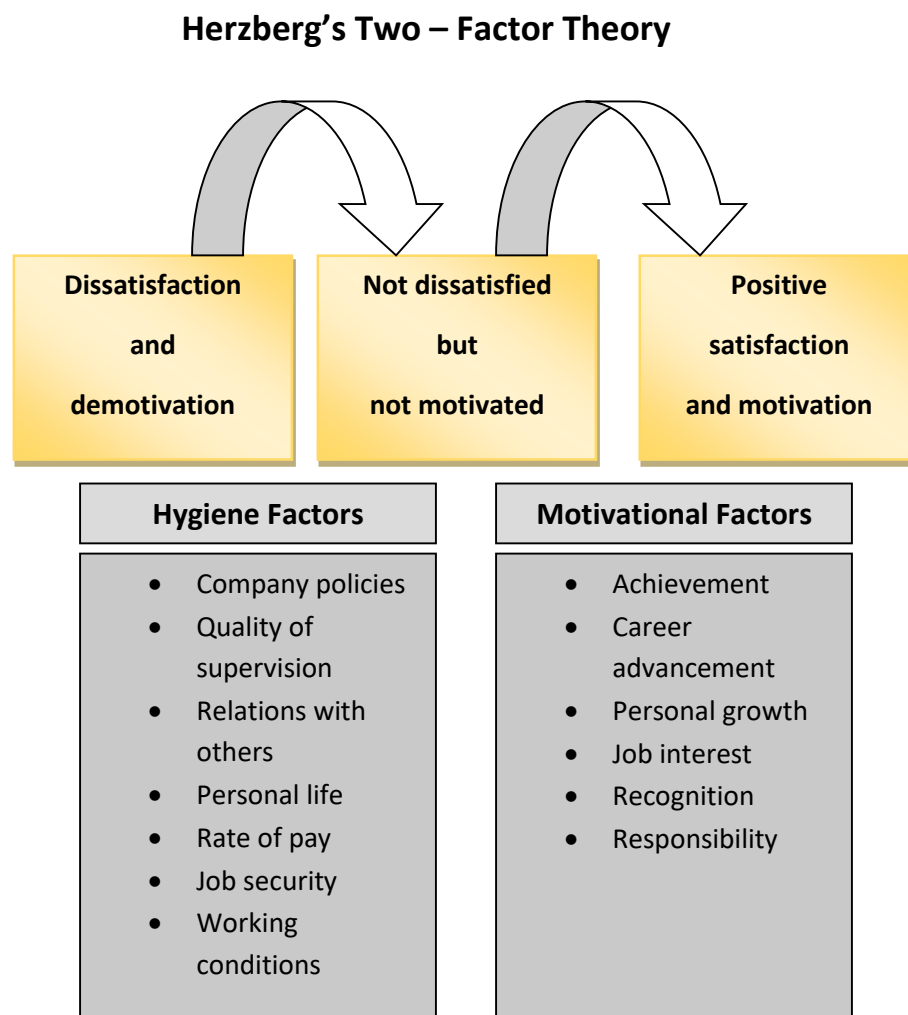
Herzberg's Two – Factor Theory

Dissatisfaction and demotivation

Not dissatisfied but not motivated

Positive satisfaction and motivation

Hygiene Factors

- Company policies
- Quality of supervision
- Relations with others
- Personal life
- Rate of pay
- Job security
- Working conditions

Motivational Factors

- Achievement
- Career advancement
- Personal growth
- Job interest
- Recognition
- Responsibility